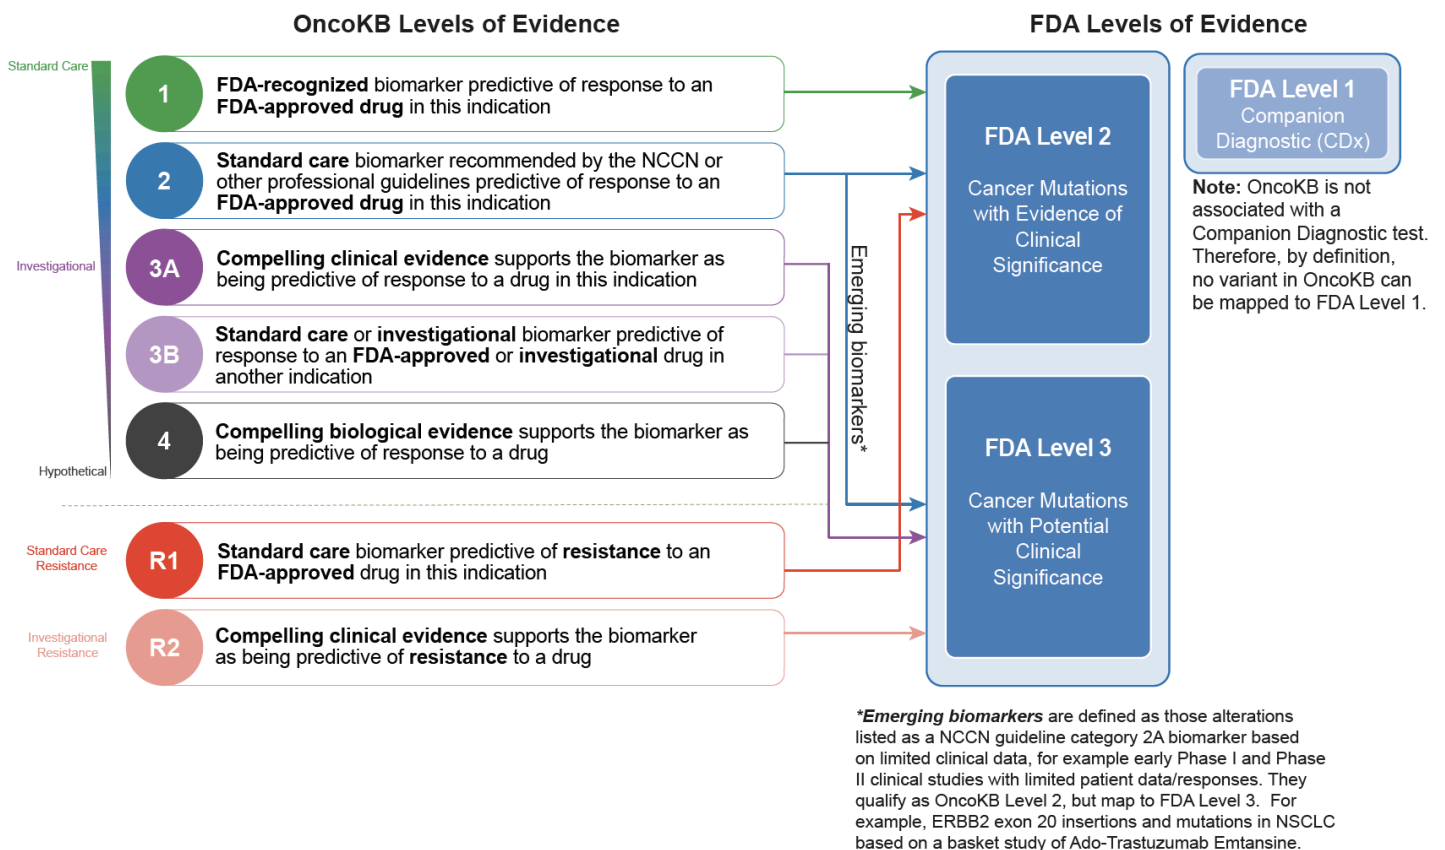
OncoKB Levels of Evidence

FDA Levels of Evidence

Standard Care

Investigational

Hypothetical

1
FDA-recognized biomarker predictive of response to an FDA-approved drug in this indication

2
Standard care biomarker recommended by the NCCN or other professional guidelines predictive of response to an FDA-approved drug in this indication

3A
Compelling clinical evidence supports the biomarker as being predictive of response to a drug in this indication

3B
Standard care or investigational biomarker predictive of response to an FDA-approved or investigational drug in another indication

4
Compelling biological evidence supports the biomarker as being predictive of response to a drug

Standard Care Resistance

R1
Standard care biomarker predictive of resistance to an FDA-approved drug in this indication

Investigational Resistance

R2
Compelling clinical evidence supports the biomarker as being predictive of resistance to a drug

Emerging biomarkers*

FDA Level 2
Cancer Mutations with Evidence of Clinical Significance

FDA Level 3
Cancer Mutations with Potential Clinical Significance

FDA Level 1
Companion Diagnostic (CDx)

Note: OncoKB is not associated with a Companion Diagnostic test. Therefore, by definition, no variant in OncoKB can be mapped to FDA Level 1.

*Emerging biomarkers are defined as those alterations listed as a NCCN guideline category 2A biomarker based on limited clinical data, for example early Phase I and Phase II clinical studies with limited patient data/responses. They qualify as OncoKB Level 2, but map to FDA Level 3. For example, ERBB2 exon 20 insertions and mutations in NSCLC based on a basket study of Ado-Trastuzumab Emtansine.